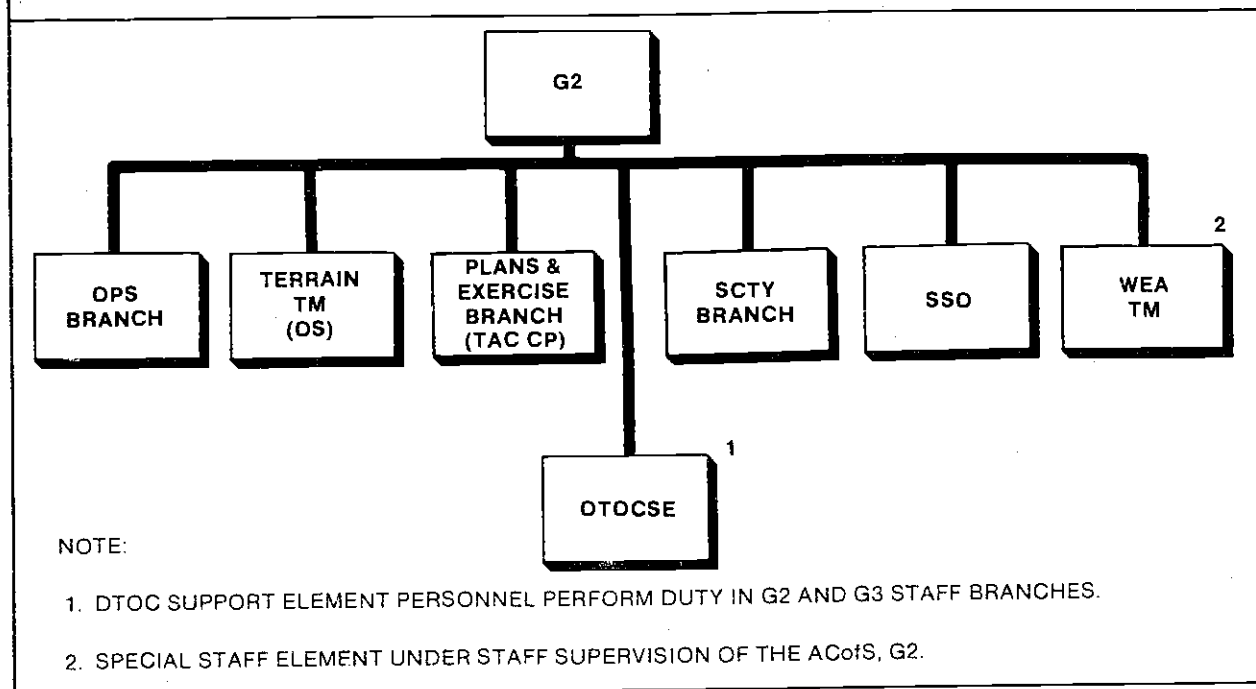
G2

OPS BRANCH

TERRAIN TM (OS)

PLANS & EXERCISE BRANCH (TAC CP)

SCTY BRANCH

SSO

WEA TM 2

OTOCSE 1

NOTE:

1. DTOC SUPPORT ELEMENT PERSONNEL PERFORM DUTY IN G2 AND G3 STAFF BRANCHES.

2. SPECIAL STAFF ELEMENT UNDER STAFF SUPERVISION OF THE ACofS, G2.